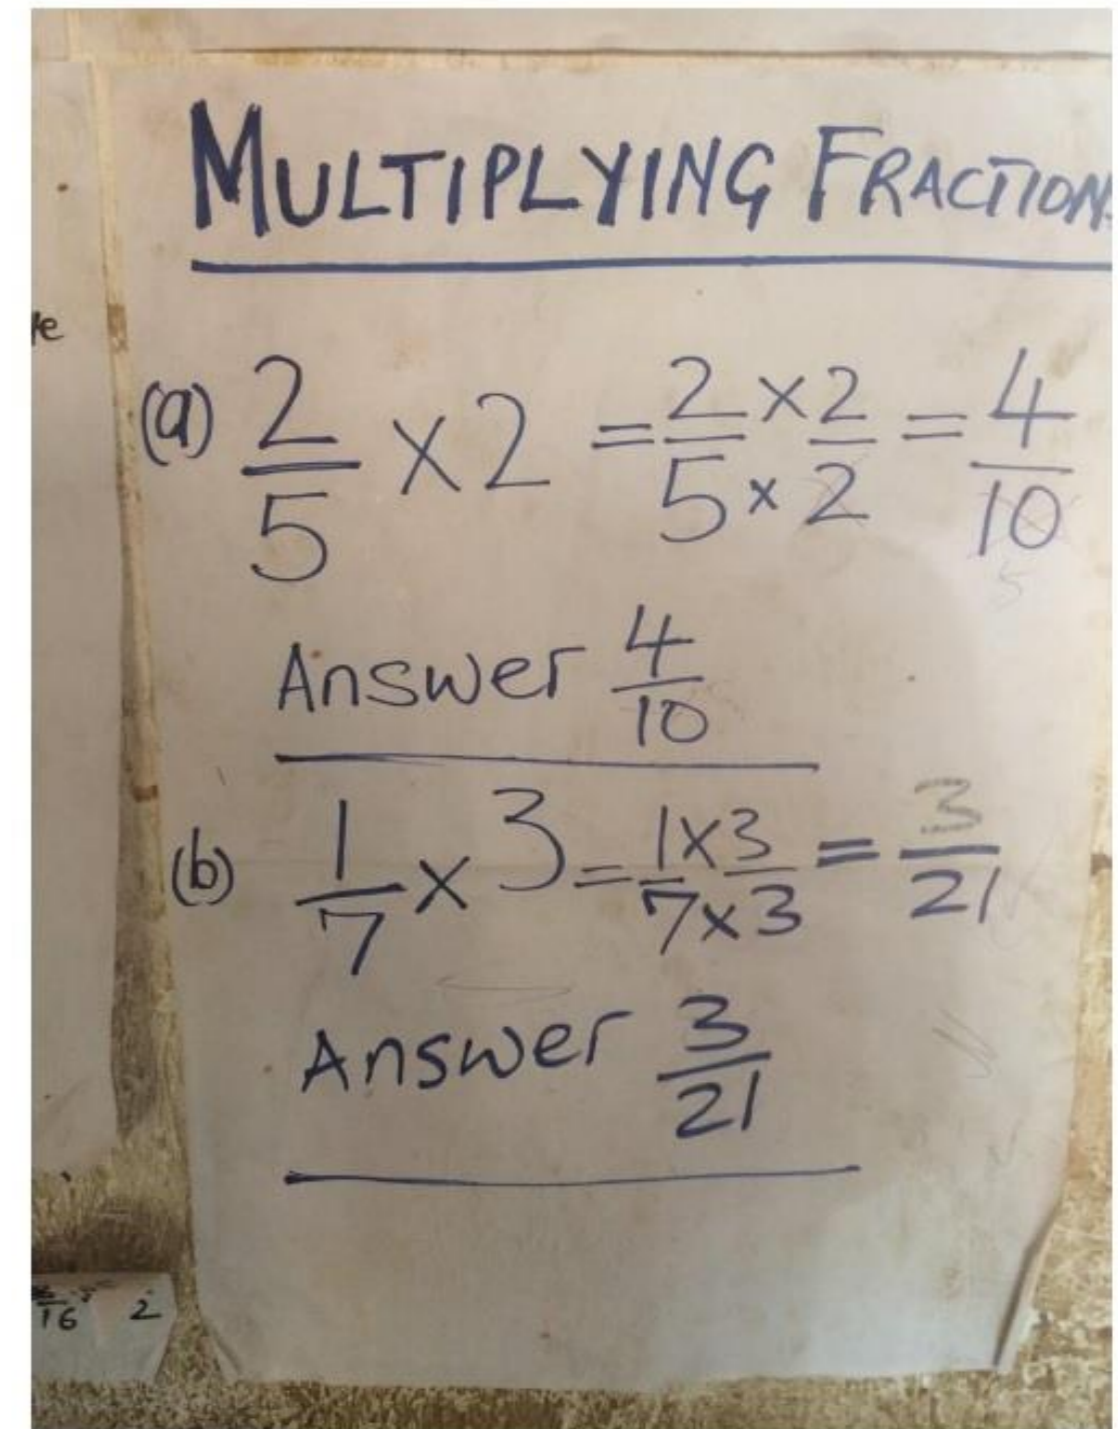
le

MULTIPLYING FRACTION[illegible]

(a) $\frac{2}{5} \times 2 = \frac{2 \times 2}{5 \times 2} = \frac{4}{10}$

Answer $\frac{4}{10}$

(b) $\frac{1}{7} \times 3 = \frac{1 \times 3}{7 \times 3} = \frac{3}{21}$

Answer $\frac{3}{21}$

$\frac{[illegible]}{16}$ 2